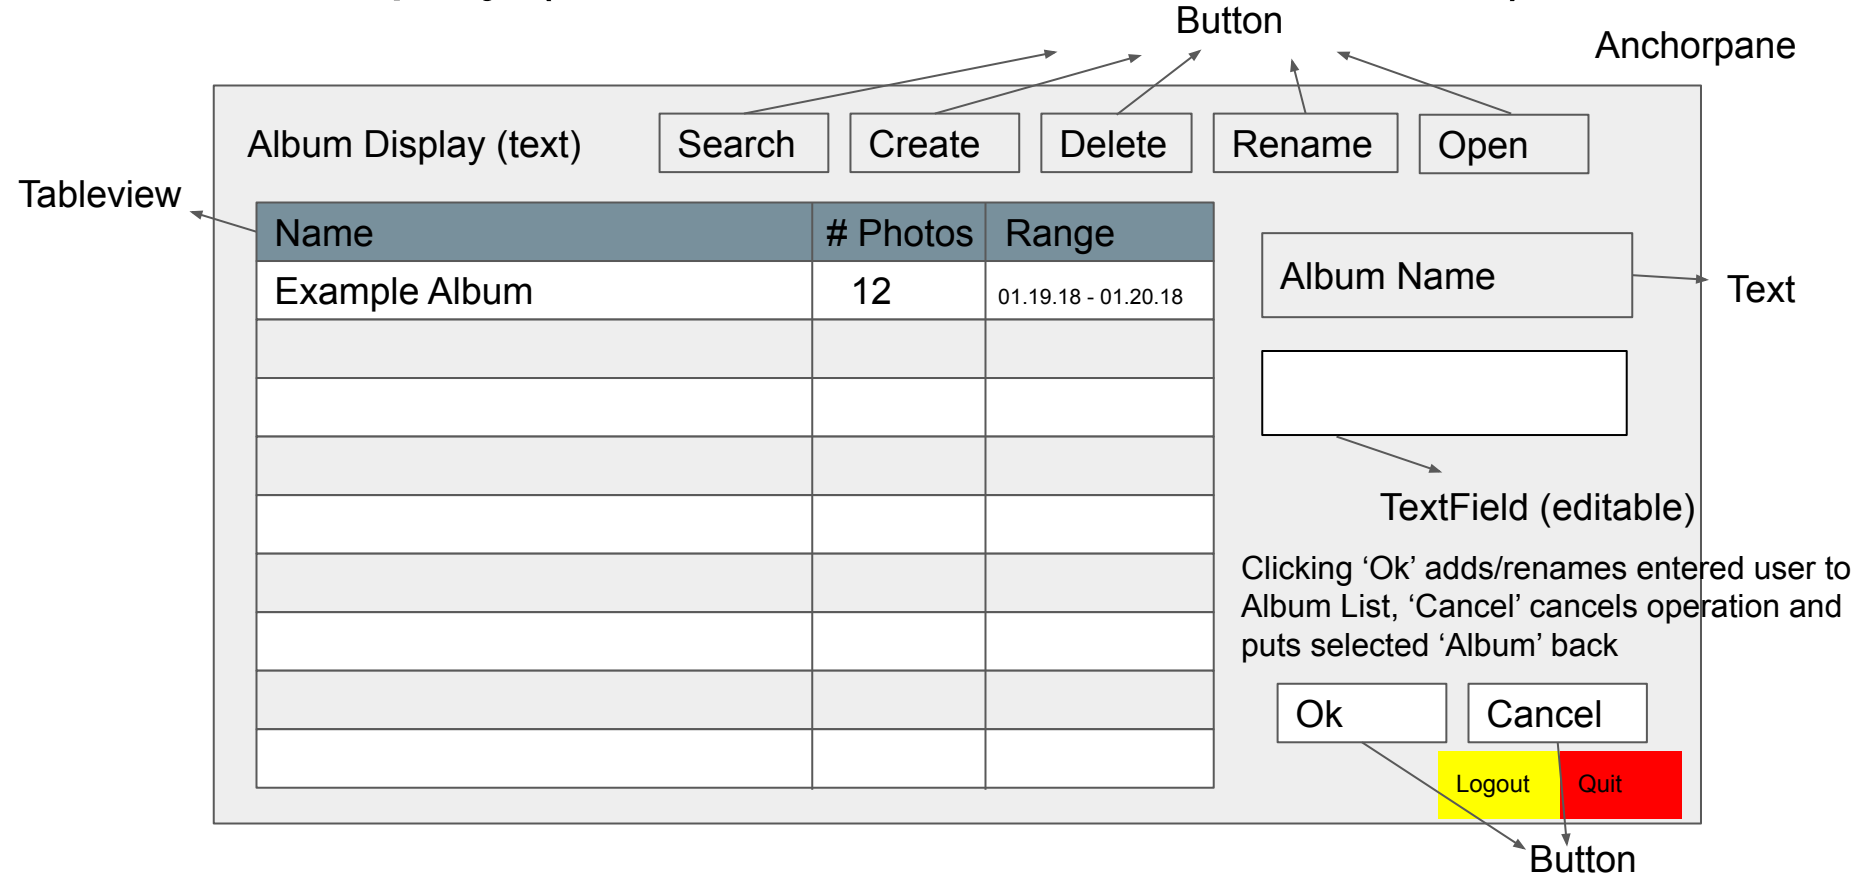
Button

Anchorpane

Album Display (text)

Search

Create

Delete

Rename

Open

Tableview

| Name | # Photos | Range |
|---|---|---|
| Example Album | 12 | 01.19.18 - 01.20.18 |
| | | |
| | | |
| | | |
| | | |
| | | |
| | | |
| | | |
| | | |

Album Name

Text

TextField (editable)

Clicking ‘Ok’ adds/renames entered user to Album List, ‘Cancel’ cancels operation and puts selected ‘Album’ back

Ok

Cancel

Logout

Quit

Button